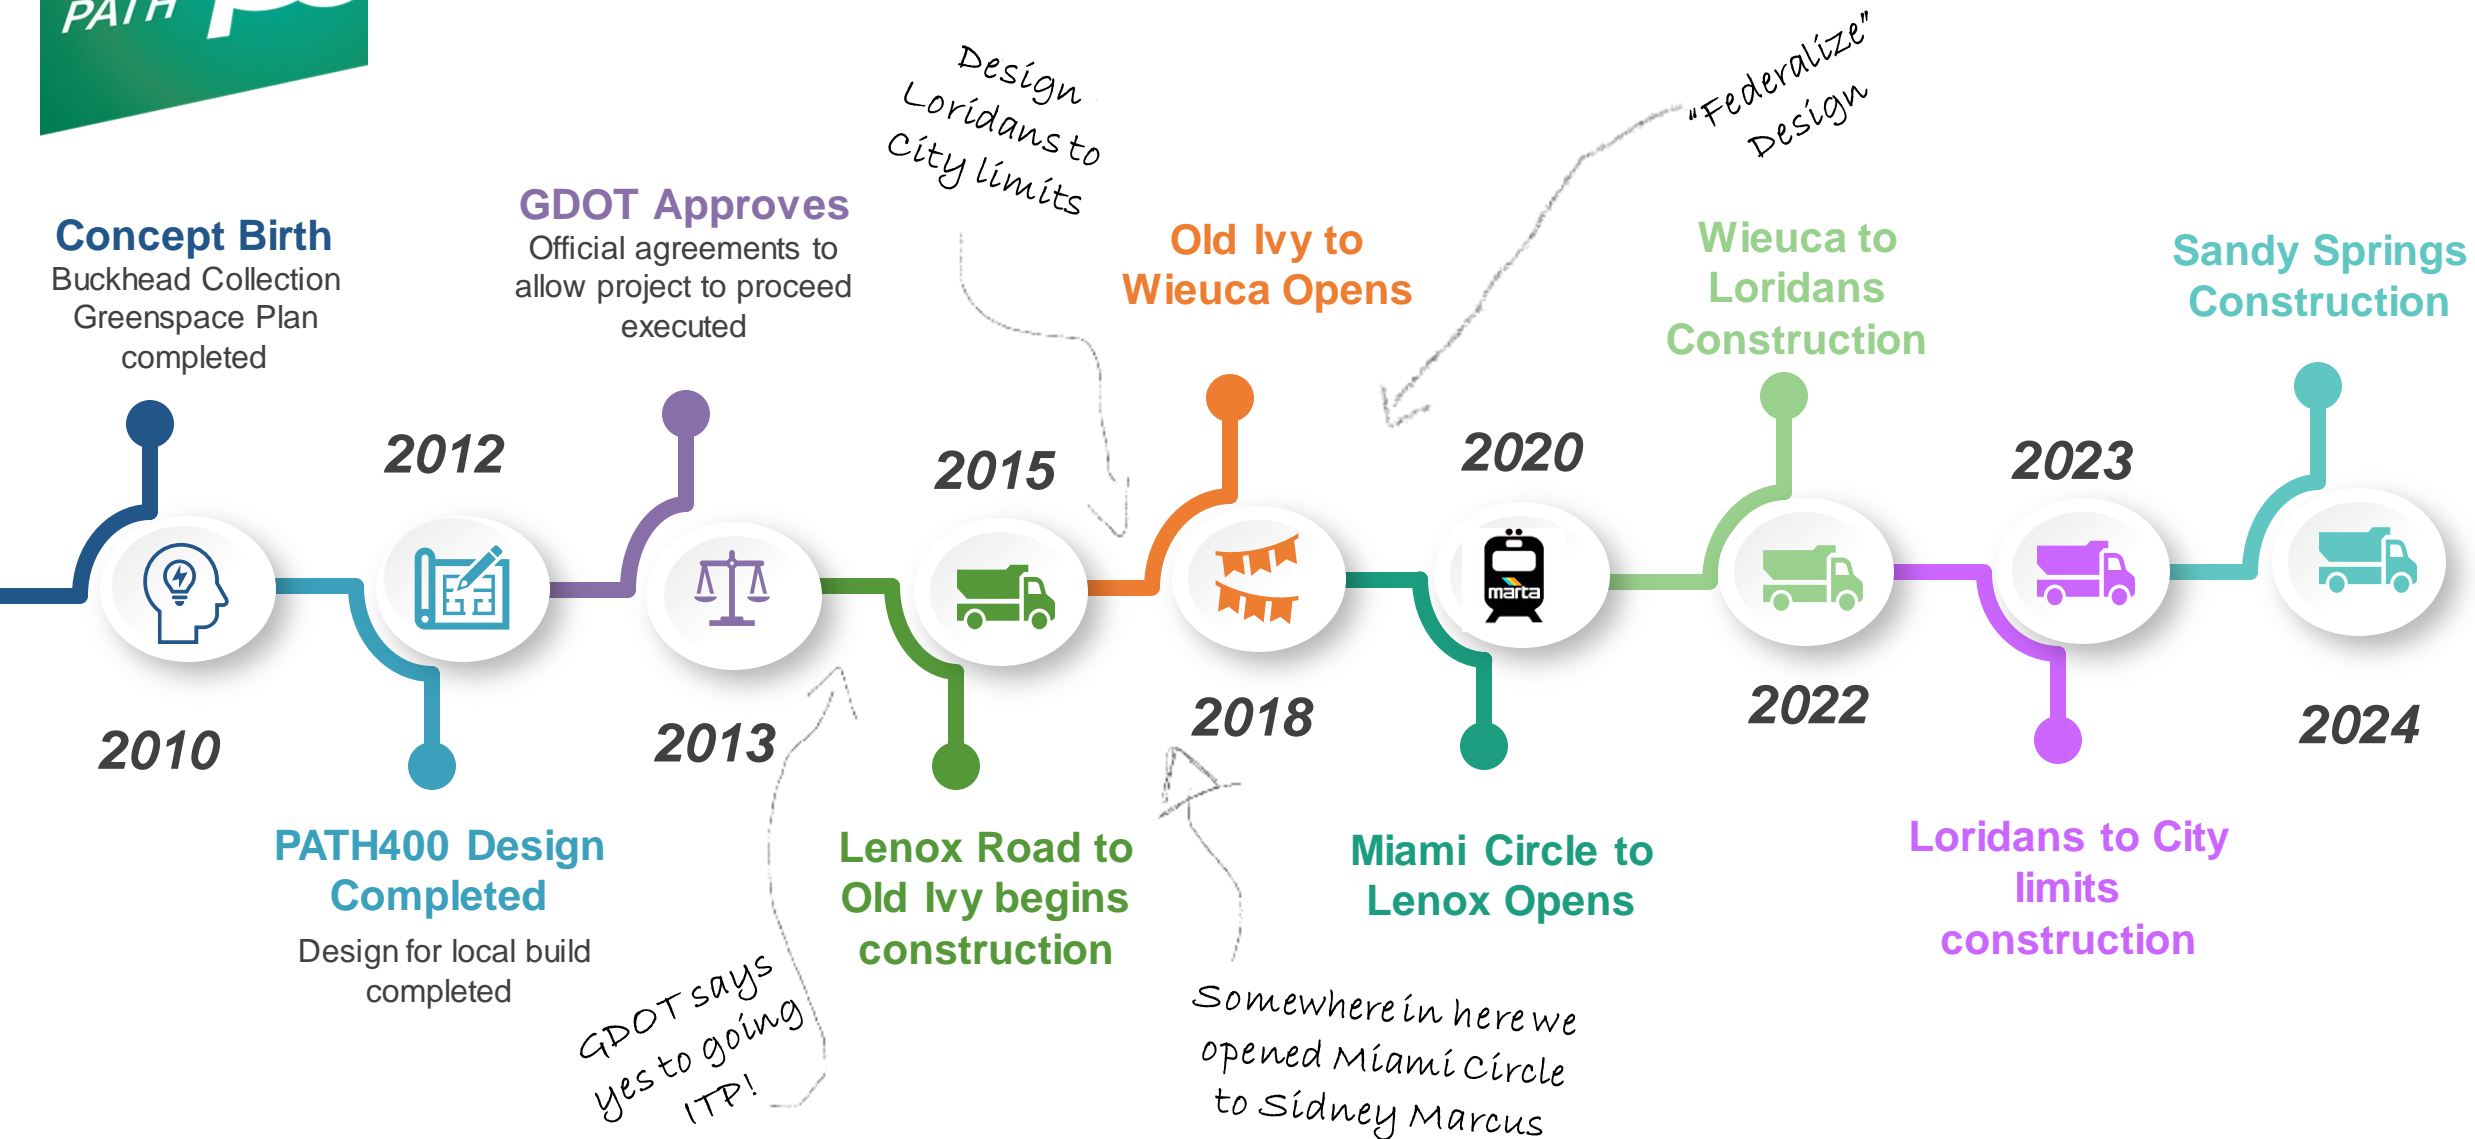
PATH

Concept Birth
Buckhead Collection Greenspace Plan completed

2010

2012

PATH400 Design Completed
Design for local build completed

GDOT Approves
Official agreements to allow project to proceed executed

2013

GDOT says yes to going ITP!

Design Loridans to City limits

2015

Lenox Road to Old Ivy begins construction

Old Ivy to Wieuca Opens

2018

Somewhere in here we opened Miami Circle to Sidney Marcus

"Federalize" Design

2020

marta

Miami Circle to Lenox Opens

Wieuca to Loridans Construction

2022

2023

Loridans to City limits construction

Sandy Springs Construction

2024